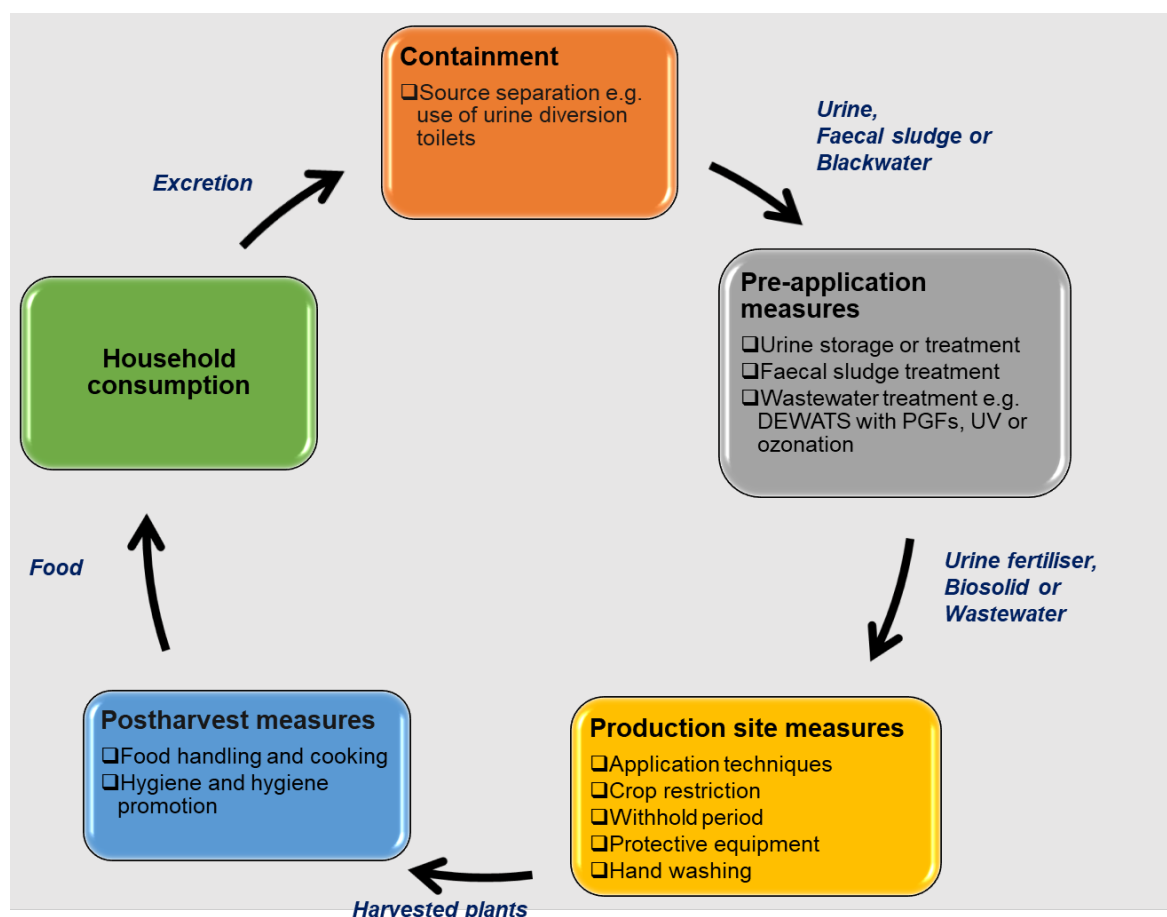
Containment

❑Source separation e.g. use of urine diversion toilets

Urine, Faecal sludge or Blackwater

Pre-application measures

❑Urine storage or treatment
❑Faecal sludge treatment
❑Wastewater treatment e.g. DEWATS with PGFs, UV or ozonation

Urine fertiliser, Biosolid or Wastewater

Production site measures

❑Application techniques
❑Crop restriction
❑Withhold period
❑Protective equipment
❑Hand washing

Harvested plants

Postharvest measures

❑Food handling and cooking
❑Hygiene and hygiene promotion

Food

Household consumption

Excretion